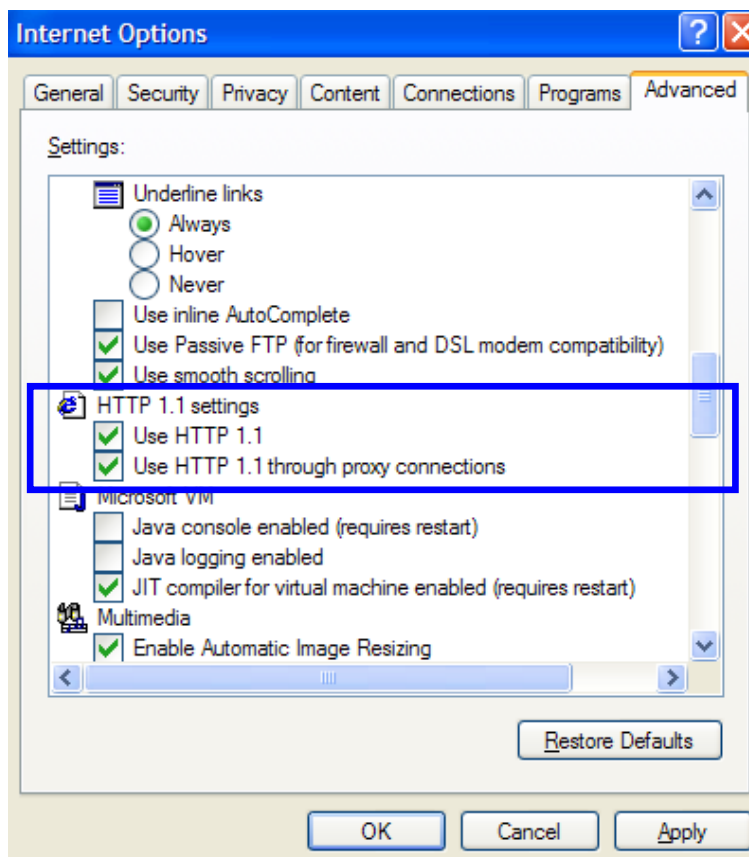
Internet Options

General | Security | Privacy | Content | Connections | Programs | Advanced

Settings:

Underline links
Always
Hover
Never
Use inline AutoComplete
Use Passive FTP (for firewall and DSL modem compatibility)
Use smooth scrolling
HTTP 1.1 settings
Use HTTP 1.1
Use HTTP 1.1 through proxy connections
Microsoft VM
Java console enabled (requires restart)
Java logging enabled
JIT compiler for virtual machine enabled (requires restart)
Multimedia
Enable Automatic Image Resizing

Restore Defaults

OK | Cancel | Apply